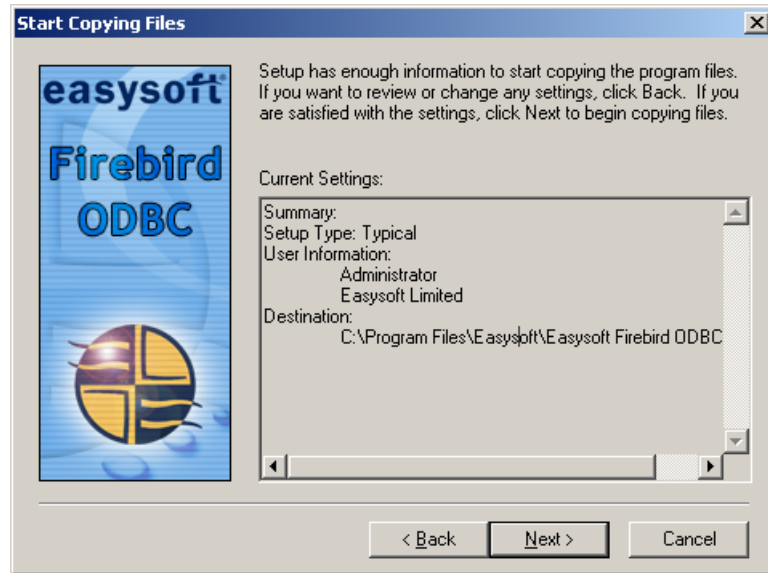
Start Copying Files

easysoft

Firebird

ODBC

Setup has enough information to start copying the program files. If you want to review or change any settings, click Back. If you are satisfied with the settings, click Next to begin copying files.

Current Settings:

Summary:
Setup Type: Typical
User Information:
Administrator
Easysoft Limited
Destination:
C:\Program Files\Easysoft\Easysoft Firebird ODBC

< Back
Next >
Cancel